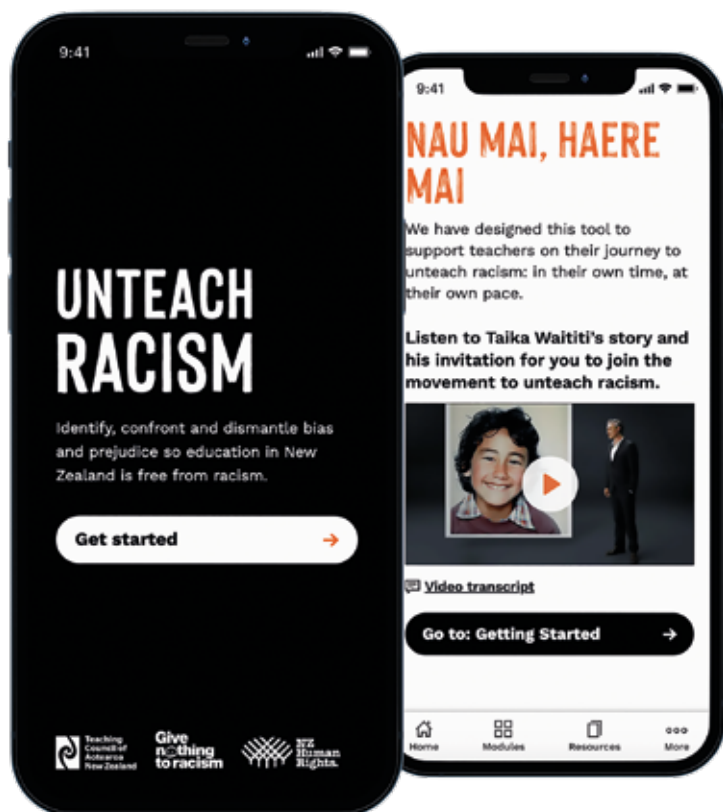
9:41

UNTEACH RACISM

Identify, confront and dismantle bias and prejudice so education in New Zealand is free from racism.

Get started →

Teaching Council of Aotearoa New Zealand

Give nothing to racism

NZ Human Rights.

9:41

NAU MAI, HAERE MAI

We have designed this tool to support teachers on their journey to unteach racism: in their own time, at their own pace.

Listen to Taika Waititi's story and his invitation for you to join the movement to unteach racism.

Video transcript

Go to: Getting Started →

Home
Modules
Resources
More